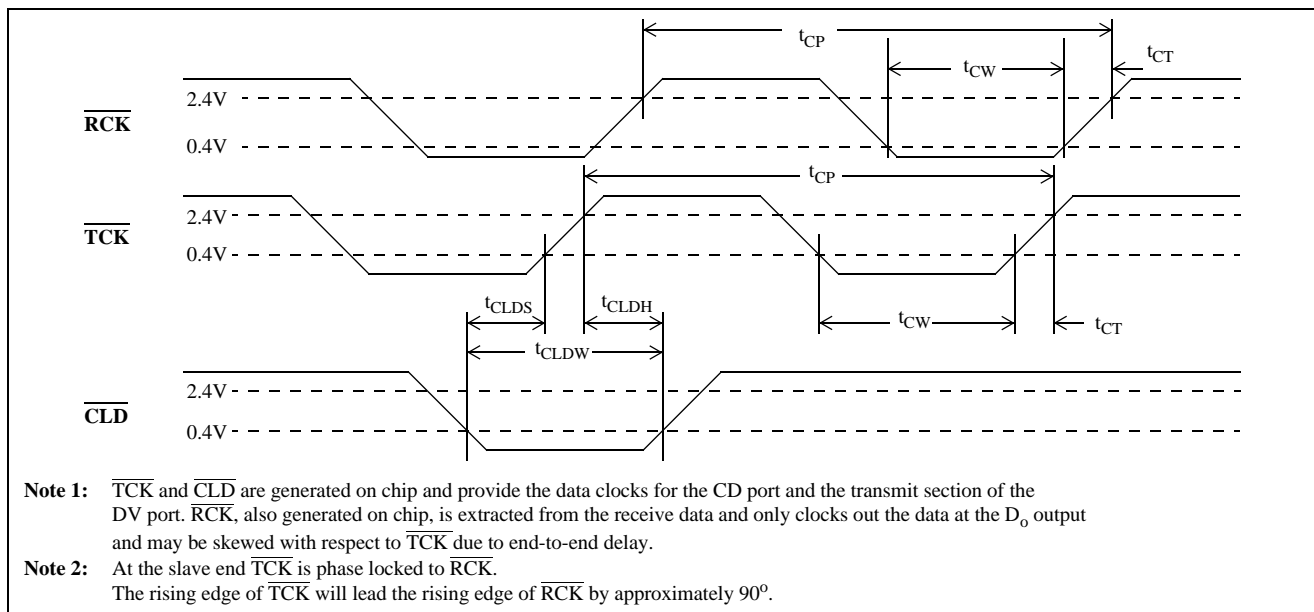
$t_{CP}$

$t_{CW}$

$t_{CT}$

2.4V

$\overline{\textbf{RCK}}$

0.4V

$t_{CP}$

2.4V

$\overline{\textbf{TCK}}$

0.4V

$t_{CLDS}$ $t_{CLDH}$

$t_{CW}$ $t_{CT}$

$t_{CLDW}$

2.4V

$\overline{\textbf{CLD}}$

0.4V

**Note 1:** $\overline{\text{TCK}}$ and $\overline{\text{CLD}}$ are generated on chip and provide the data clocks for the CD port and the transmit section of the DV port. $\overline{\text{RCK}}$, also generated on chip, is extracted from the receive data and only clocks out the data at the $D_o$ output and may be skewed with respect to $\overline{\text{TCK}}$ due to end-to-end delay.

**Note 2:** At the slave end $\overline{\text{TCK}}$ is phase locked to $\overline{\text{RCK}}$.
The rising edge of $\overline{\text{TCK}}$ will lead the rising edge of $\overline{\text{RCK}}$ by approximately $90^o$.